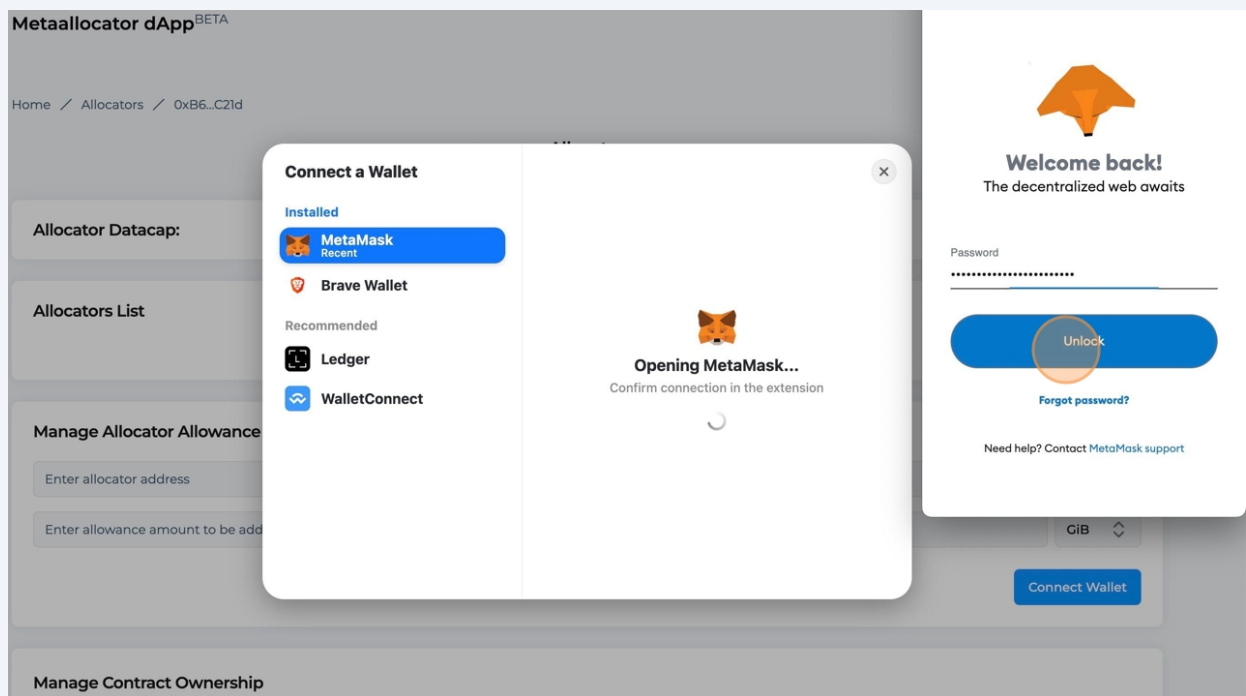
Metaallocator dApp$^{BETA}$

Home / Allocators / 0xB6...C21d

Allocator Datacap:

Allocators List

Manage Allocator Allowance

Enter allocator address

Enter allowance amount to be add

GiB

Connect Wallet

Manage Contract Ownership

Connect a Wallet

Installed

MetaMask
Recent

Brave Wallet

Recommended

Ledger

WalletConnect

Opening MetaMask...

Confirm connection in the extension

Welcome back!

The decentralized web awaits

Password

••••••••••••••••••••••••

Unlock

Forgot password?

Need help? Contact MetaMask support